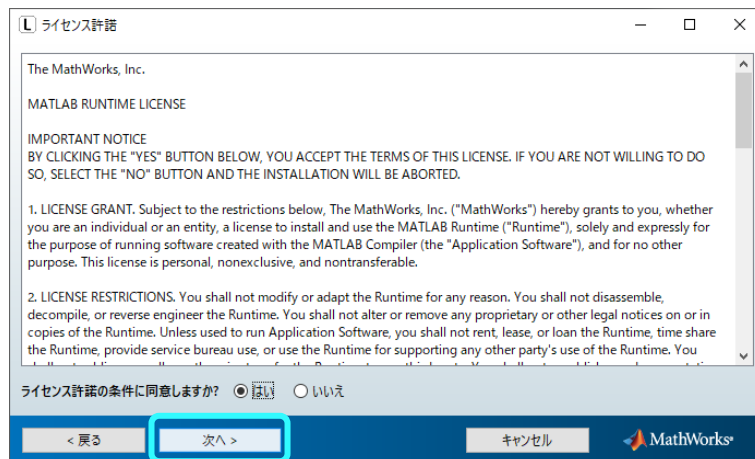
L ライセンス許諾

The MathWorks, Inc.

MATLAB RUNTIME LICENSE

IMPORTANT NOTICE
BY CLICKING THE "YES" BUTTON BELOW, YOU ACCEPT THE TERMS OF THIS LICENSE. IF YOU ARE NOT WILLING TO DO SO, SELECT THE "NO" BUTTON AND THE INSTALLATION WILL BE ABORTED.

1. LICENSE GRANT. Subject to the restrictions below, The MathWorks, Inc. ("MathWorks") hereby grants to you, whether you are an individual or an entity, a license to install and use the MATLAB Runtime ("Runtime"), solely and expressly for the purpose of running software created with the MATLAB Compiler (the "Application Software"), and for no other purpose. This license is personal, nonexclusive, and nontransferable.

2. LICENSE RESTRICTIONS. You shall not modify or adapt the Runtime for any reason. You shall not disassemble, decompile, or reverse engineer the Runtime. You shall not alter or remove any proprietary or other legal notices on or in copies of the Runtime. Unless used to run Application Software, you shall not rent, lease, or loan the Runtime, time share the Runtime, provide service bureau use, or use the Runtime for supporting any other party's use of the Runtime. You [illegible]

ライセンス許諾の条件に同意しますか? はい いいえ

< 戻る 次へ > キャンセル MathWorks